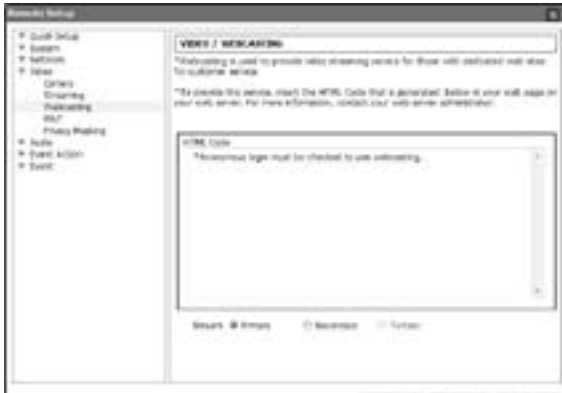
Remote Setup

Quick Setup
System
Network
Video
Camera
Streaming
Webcasting
PTZ
Privacy Masking
Audio
Event Action
Event

VIDEO / WEBCASTING

*Webcasting is used to provide video streaming service for those with dedicated web sites for customer service.

*To provide this service, insert the HTML Code that is generated below in your web page on your web server. For more information, contact your web server administrator.

HTML Code
*Anonymous login must be checked to use webcasting.

Stream  Primary  Secondary  Tertiary